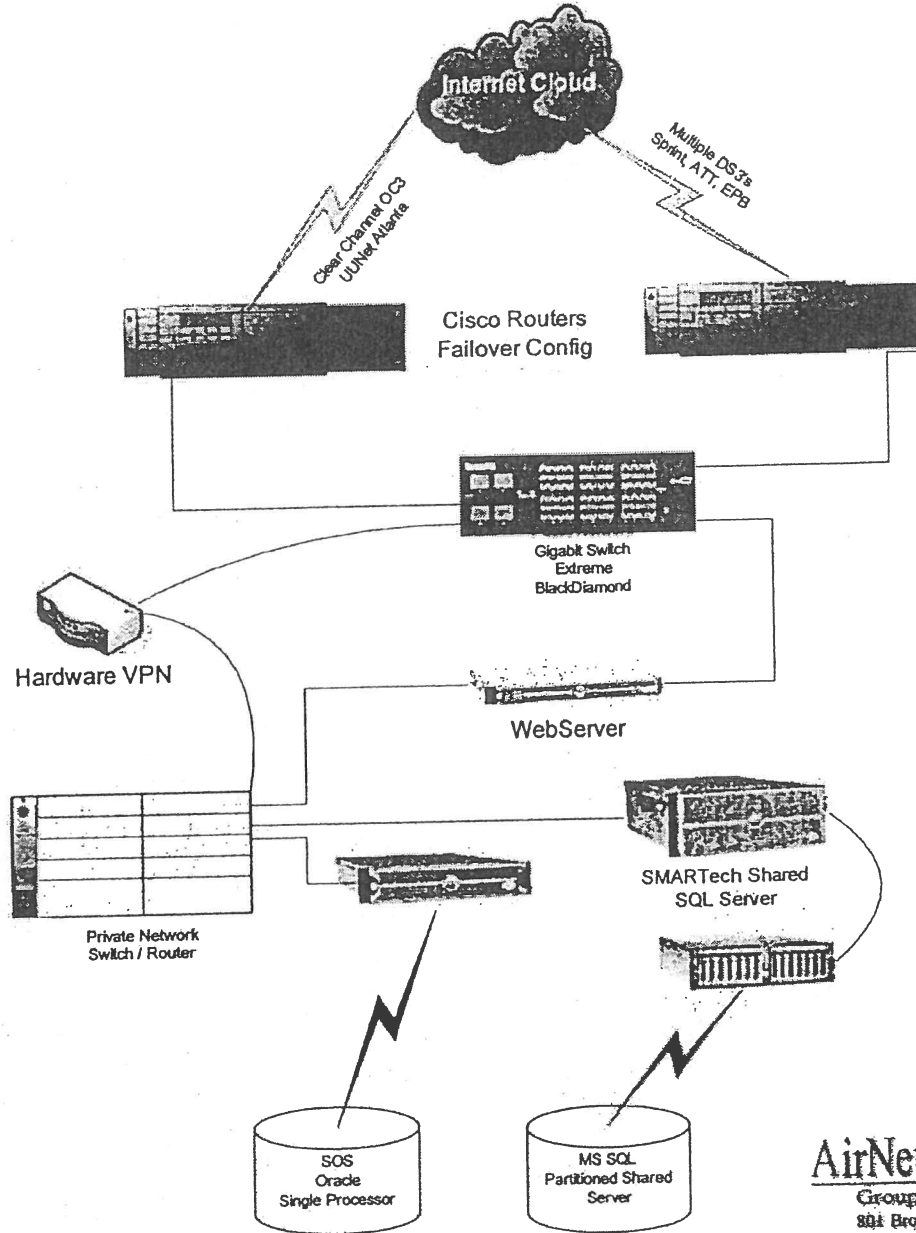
Internet Cloud

Multiple DS3's Sprint, ATT, EPB

Clear Channel OC3 UUNet Atlanta

Cisco Routers Failover Config

Gigabit Switch Extreme BlackDiamond

Hardware VPN

WebServer

SMARTech Shared SQL Server

Private Network Switch / Router

SOS Oracle Single Processor

MS SQL Partitioned Shared Server

AirNe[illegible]
Group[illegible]
801 Bro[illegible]